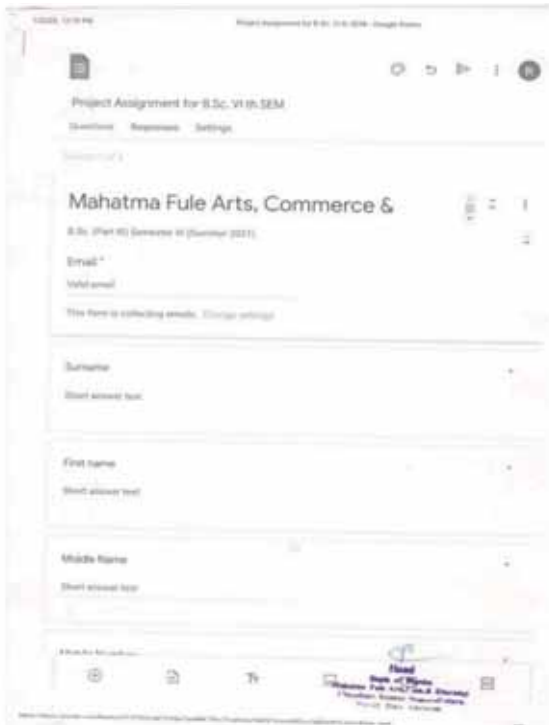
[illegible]

Project Assignment for B.Sc. VI th SEM

Questions Responses Settings

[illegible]

Mahatma Fule Arts, Commerce &

B.Sc. (Part III) Semester VI (Summer 2021)

Email *

Valid email

This form is collecting emails. Change settings

Surname

Short answer text

First name

Short answer text

Middle Name

Short answer text

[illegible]

Head
Dept. of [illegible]
Mahatma Fule Arts, Com. & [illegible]
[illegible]

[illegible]